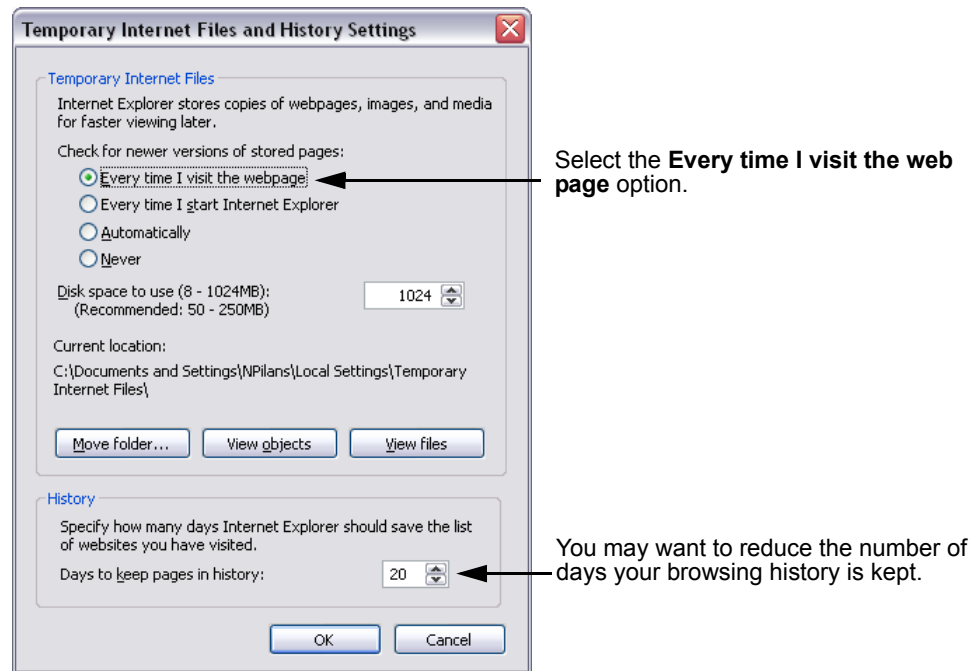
Temporary Internet Files and History Settings

Temporary Internet Files

Internet Explorer stores copies of webpages, images, and media for faster viewing later.

Check for newer versions of stored pages:

Every time I visit the webpage

Every time I start Internet Explorer

Automatically

Never

Disk space to use (8 - 1024MB): (Recommended: 50 - 250MB)

1024

Current location:

C:\Documents and Settings\NPilans\Local Settings\Temporary Internet Files\

Move folder...

View objects

View files

History

Specify how many days Internet Explorer should save the list of websites you have visited.

Days to keep pages in history:

20

OK

Cancel

Select the **Every time I visit the web page** option.

You may want to reduce the number of days your browsing history is kept.